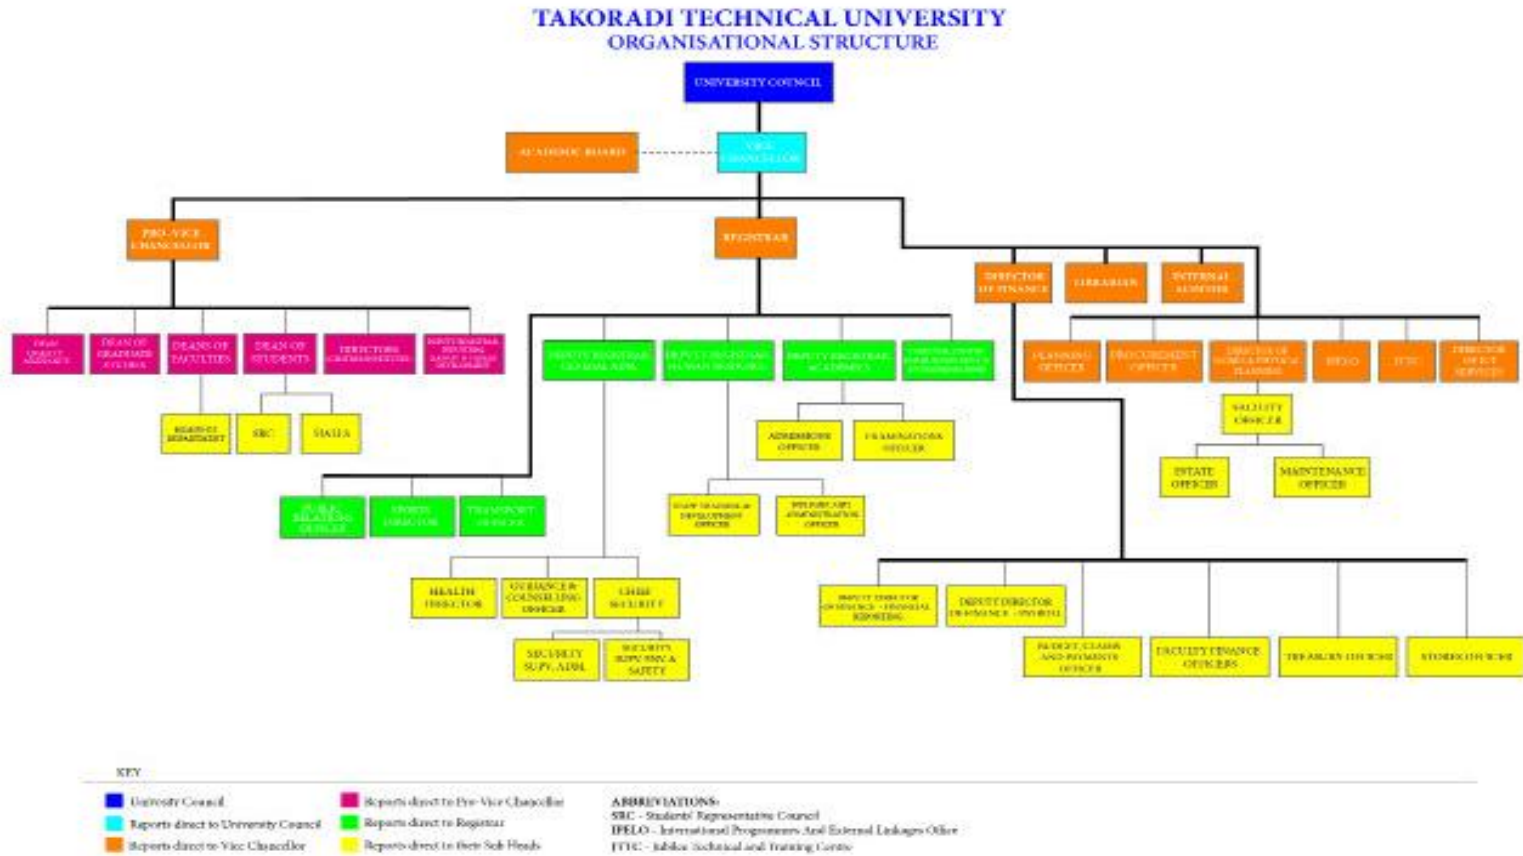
TAKORADI TECHNICAL UNIVERSITY
ORGANISATIONAL STRUCTURE

UNIVERSITY COUNCIL

ACADEMIC BOARD

VICE CHANCELLOR

PRO-VICE CHANCELLOR

REGISTRAR

DIRECTOR OF FINANCE

LIBRARIAN

INTERNAL AUDITOR

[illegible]

DEAN OF GRADUATE STUDIES

DEANS OF FACULTIES

DEAN OF STUDENTS

DIRECTORS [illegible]

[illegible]

HEADS OF DEPARTMENT

SRC

HALLS

DEPUTY REGISTRAR GENERAL ADM.

DEPUTY REGISTRAR HUMAN RESOURCE

DEPUTY REGISTRAR ACADEMIC

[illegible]

PLANNING OFFICER

PROCUREMENT OFFICER

DIRECTOR OF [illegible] PLANNING

IPELO

JTTC

DIRECTOR OF ICT SERVICES

SAFETY OFFICER

ESTATE OFFICER

MAINTENANCE OFFICER

ADMISSIONS OFFICER

EXAMINATIONS OFFICER

PUBLIC RELATIONS OFFICER

SPORTS DIRECTOR

TRANSPORT OFFICER

STAFF TRAINING & DEVELOPMENT OFFICER

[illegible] OFFICER

HEALTH DIRECTOR

GUIDANCE & COUNSELLING OFFICER

CHIEF SECURITY

SECURITY SUPV. ADM.

SECURITY SUPV. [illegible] & SAFETY

DEPUTY DIRECTOR OF FINANCE - FINANCIAL REPORTING

DEPUTY DIRECTOR OF FINANCE - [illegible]

BUDGET, CLAIMS AND PAYMENTS OFFICER

FACULTY FINANCE OFFICERS

TREASURY OFFICERS

STORES OFFICERS

KEY

University Council

Reports direct to University Council

Reports direct to Vice Chancellor

Reports direct to Pro-Vice Chancellor

Reports direct to Registrar

Reports direct to their Sub Heads

ABBREVIATIONS:
SRC - Students' Representative Council
IPELO - International Programmes And External Linkages Office
JTTC - Jubilee Technical and Training Centre